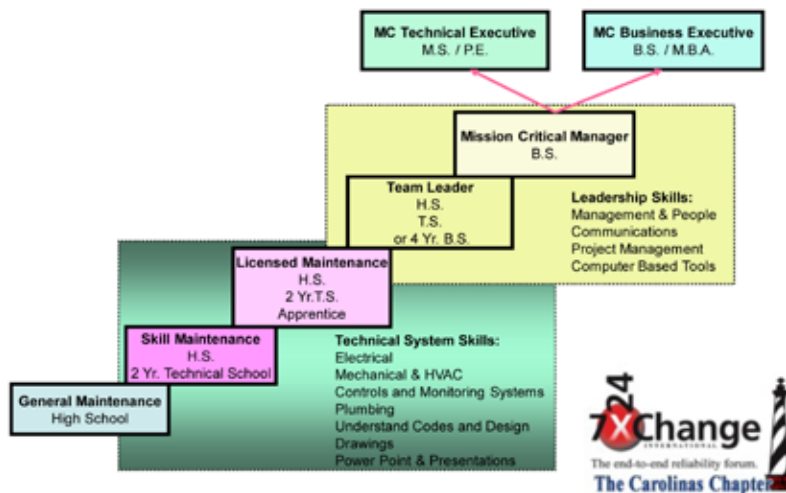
MC Technical Executive
M.S. / P.E.

MC Business Executive
B.S. / M.B.A.

Mission Critical Manager
B.S.

Team Leader
H.S.
T.S.
or 4 Yr. B.S.

Leadership Skills:
Management & People
Communications
Project Management
Computer Based Tools

Licensed Maintenance
H.S.
2 Yr.T.S.
Apprentice

Skill Maintenance
H.S.
2 Yr. Technical School

General Maintenance
High School

Technical System Skills:
Electrical
Mechanical & HVAC
Controls and Monitoring Systems
Plumbing
Understand Codes and Design
Drawings
Power Point & Presentations

7X24 Exchange
INTERNATIONAL
The end-to-end reliability forum.
The Carolinas Chapter